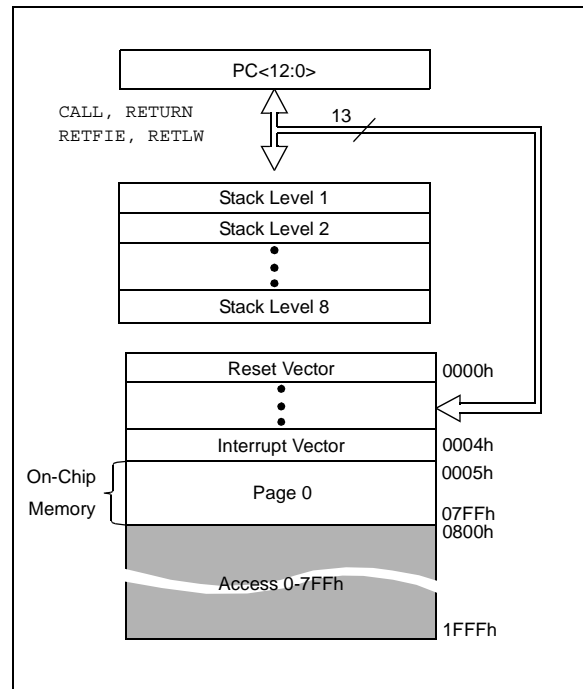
PC<12:0>

CALL, RETURN
RETFIE, RETLW

13

Stack Level 1
Stack Level 2
•
•
•
Stack Level 8

Reset Vector
•
•
•
Interrupt Vector
Page 0
Access 0-7FFh

0000h
0004h
0005h
07FFh
0800h
1FFFh

On-Chip
Memory